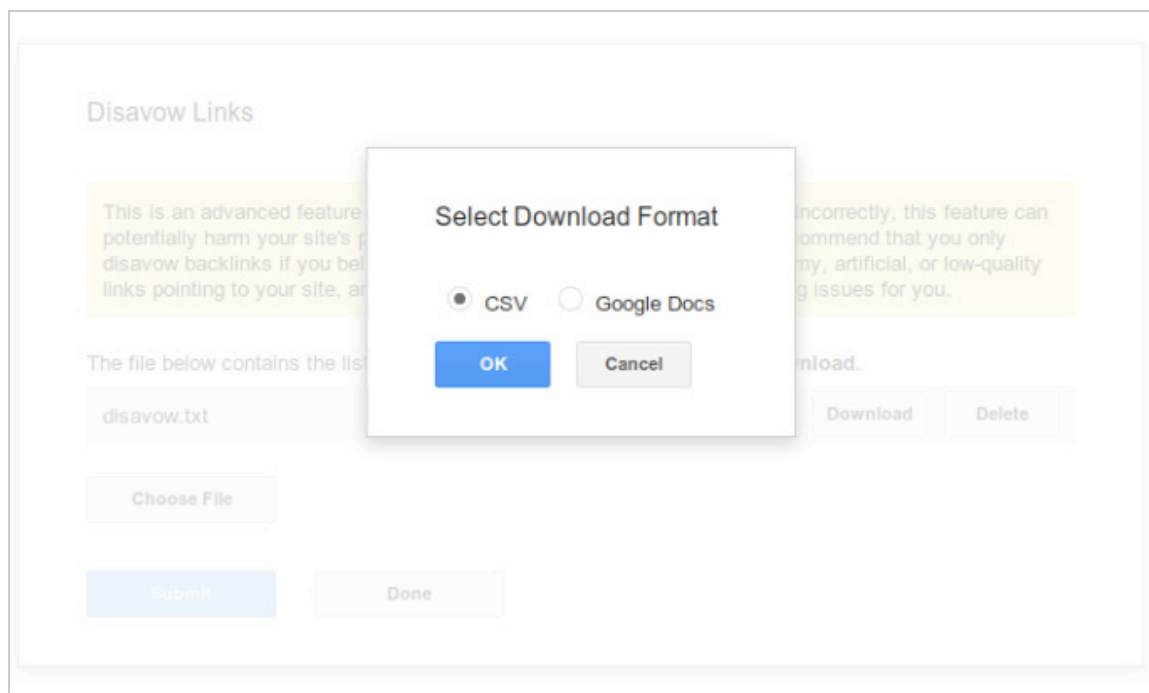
Disavow Links

This is an advanced feature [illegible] incorrectly, this feature can potentially harm your site's p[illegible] ommend that you only disavow backlinks if you bel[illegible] my, artificial, or low-quality links pointing to your site, a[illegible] g issues for you.

Select Download Format

CSV Google Docs

OK Cancel

The file below contains the lis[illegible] nload.

disavow.txt

Download Delete

Choose File

Submit Done